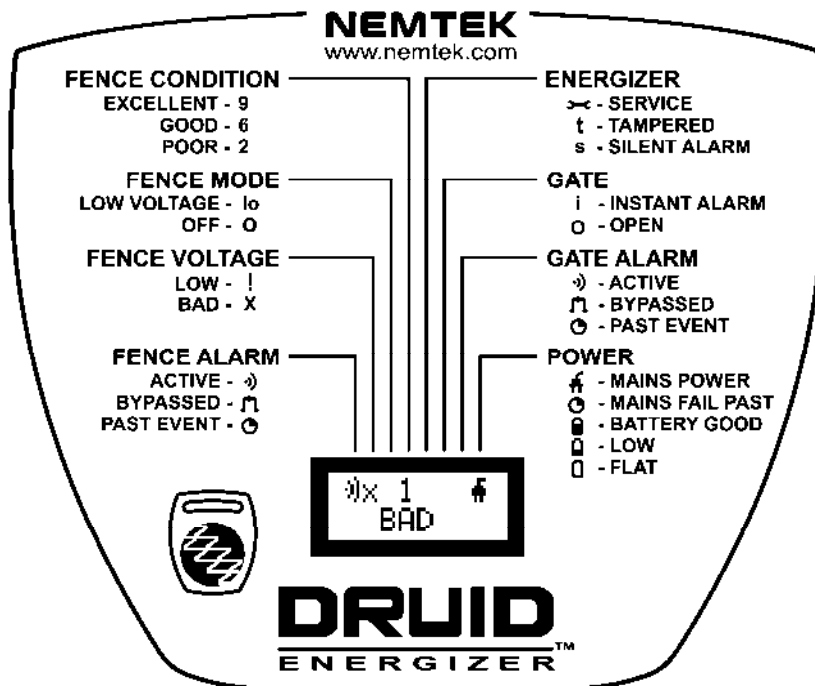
NEMTEK
www.nemtek.com

FENCE CONDITION
EXCELLENT - 9
GOOD - 6
POOR - 2

FENCE MODE
LOW VOLTAGE - lo
OFF - O

FENCE VOLTAGE
LOW - !
BAD - X

FENCE ALARM
ACTIVE - ·))
BYPASSED - ⊓
PAST EVENT - ◷

ENERGIZER
- SERVICE
t - TAMPERED
s - SILENT ALARM

GATE
i - INSTANT ALARM
o - OPEN

GATE ALARM
·)) - ACTIVE
⊓ - BYPASSED
◷ - PAST EVENT

POWER
- MAINS POWER
◷ - MAINS FAIL PAST
- BATTERY GOOD
- LOW
- FLAT

·))X 1
BAD

DRUID
ENERGIZER™